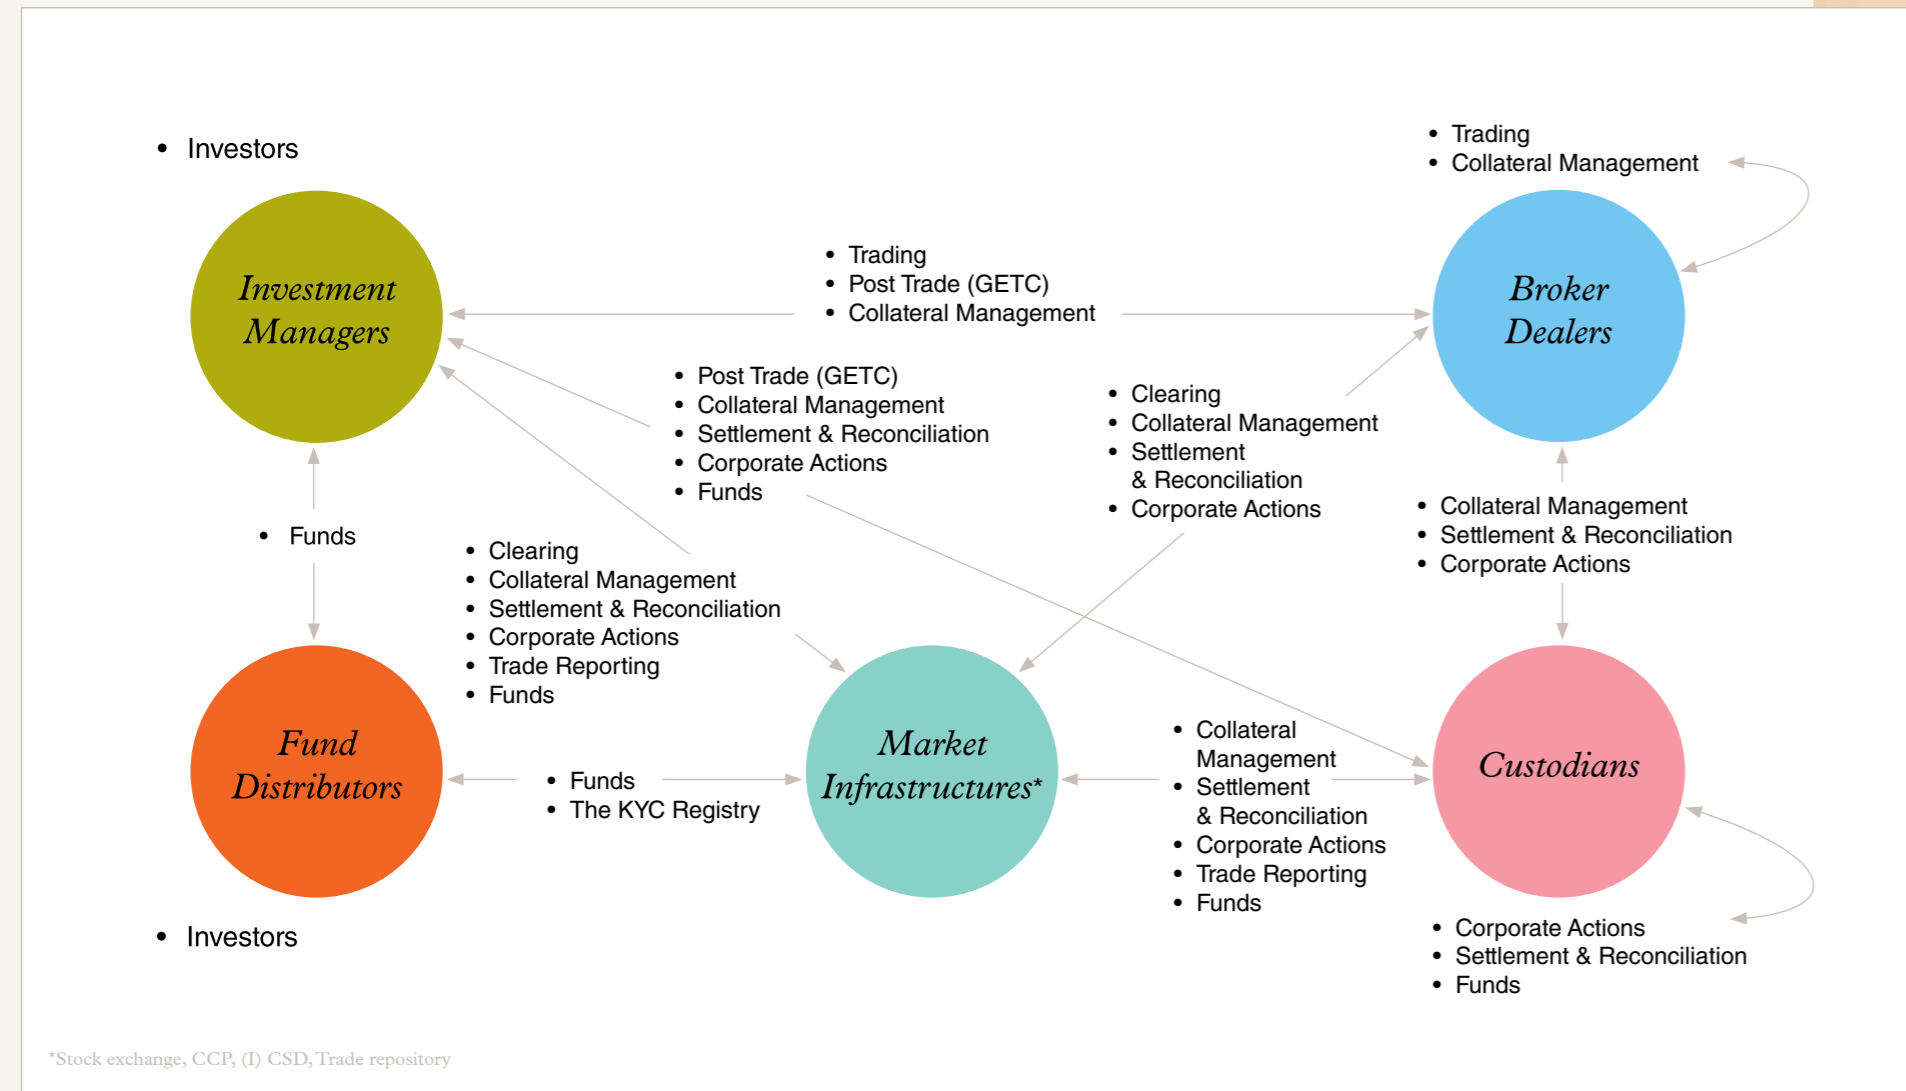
• Investors

• Trading
• Collateral Management

Investment Managers

• Trading
• Post Trade (GETC)
• Collateral Management

Broker Dealers

• Post Trade (GETC)
• Collateral Management
• Settlement & Reconciliation
• Corporate Actions
• Funds

• Clearing
• Collateral Management
• Settlement & Reconciliation
• Corporate Actions

• Funds

• Clearing
• Collateral Management
• Settlement & Reconciliation
• Corporate Actions
• Trade Reporting
• Funds

• Collateral Management
• Settlement & Reconciliation
• Corporate Actions

Fund Distributors

• Funds
• The KYC Registry

Market Infrastructures*

• Collateral Management
• Settlement & Reconciliation
• Corporate Actions
• Trade Reporting
• Funds

Custodians

• Investors

• Corporate Actions
• Settlement & Reconciliation
• Funds

*Stock exchange, CCP, (I) CSD, Trade repository